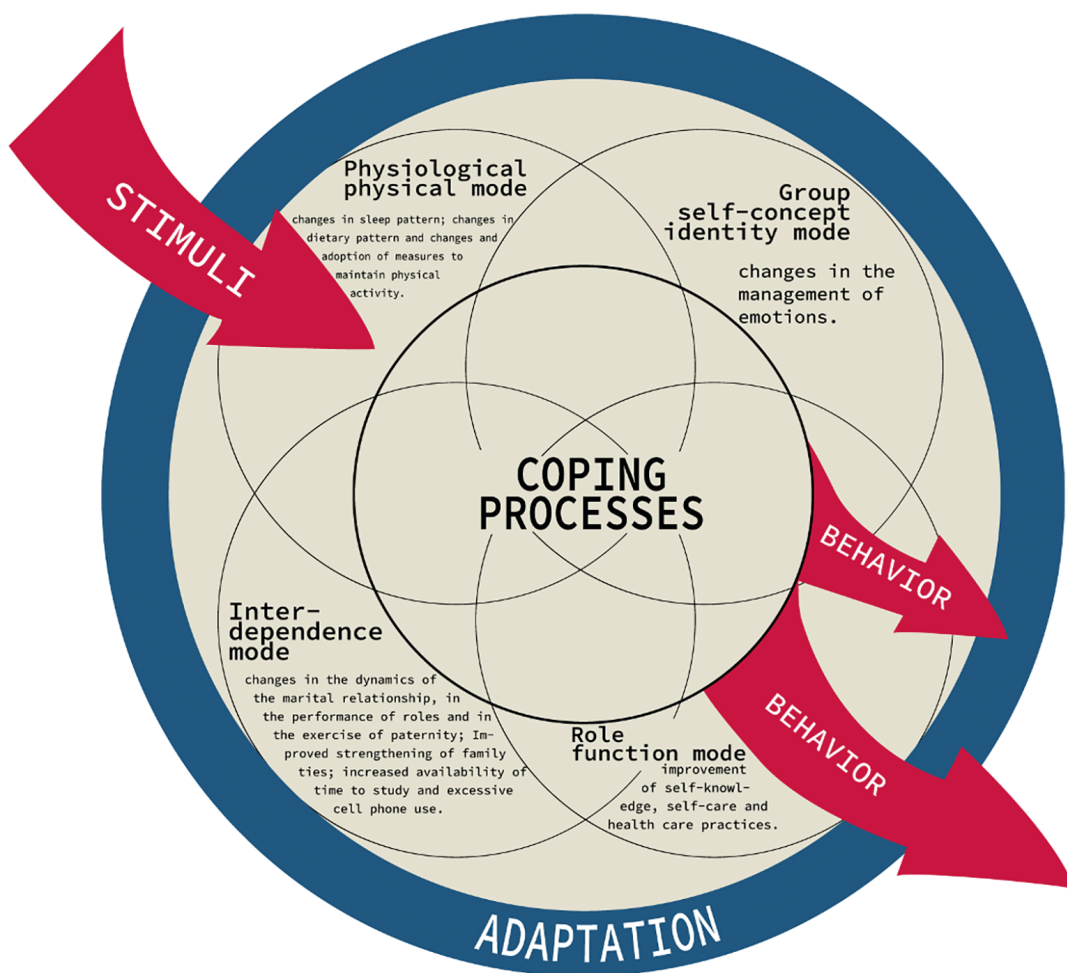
STIMULI

Physiological physical mode

changes in sleep pattern; changes in dietary pattern and changes and adoption of measures to maintain physical activity.

Group self-concept identity mode

changes in the management of emotions.

COPING PROCESSES

BEHAVIOR

Interdependence mode

changes in the dynamics of the marital relationship, in the performance of roles and in the exercise of paternity; Improved strengthening of family ties; increased availability of time to study and excessive cell phone use.

Role function mode

improvement of self-knowledge, self-care and health care practices.

BEHAVIOR

ADAPTATION